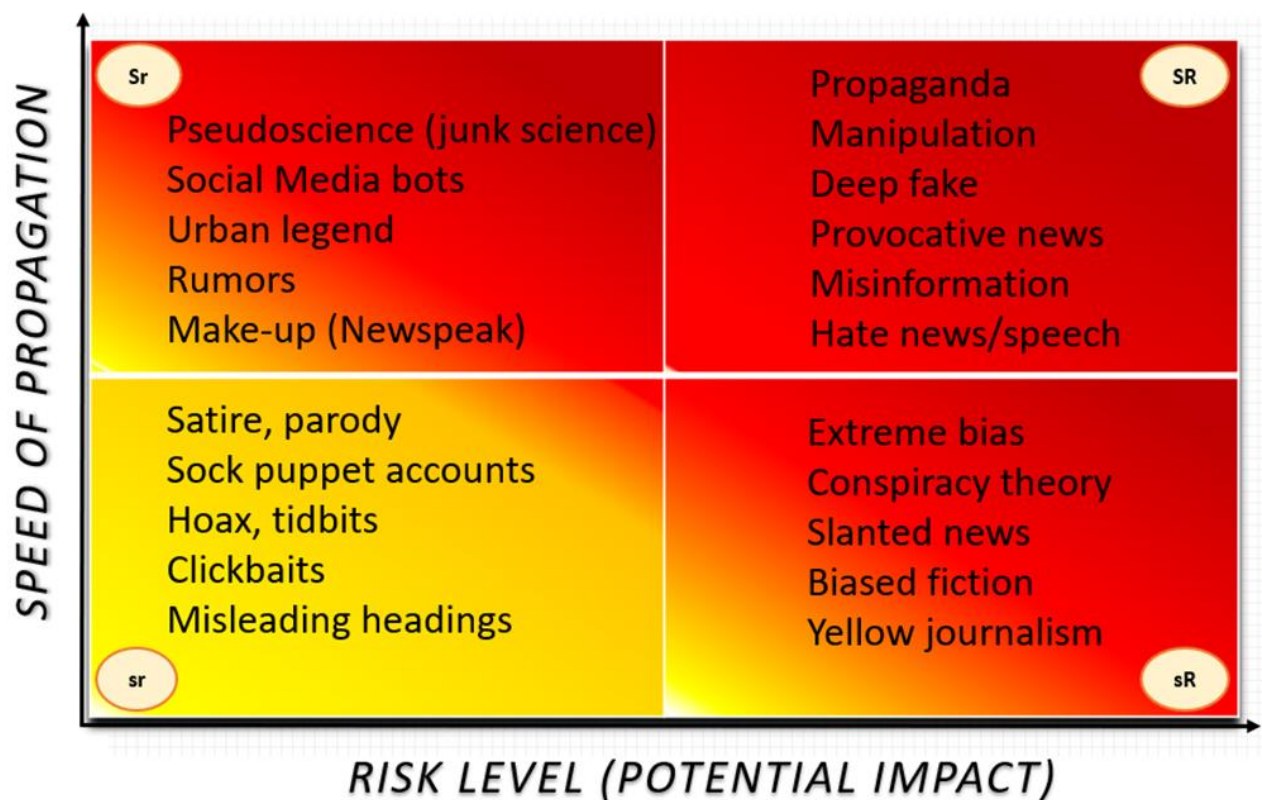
SPEED OF PROPAGATION

Sr

Pseudoscience (junk science)
Social Media bots
Urban legend
Rumors
Make-up (Newspeak)

SR

Propaganda
Manipulation
Deep fake
Provocative news
Misinformation
Hate news/speech

Satire, parody
Sock puppet accounts
Hoax, tidbits
Clickbaits
Misleading headings

sr

Extreme bias
Conspiracy theory
Slanted news
Biased fiction
Yellow journalism

sR

RISK LEVEL (POTENTIAL IMPACT)